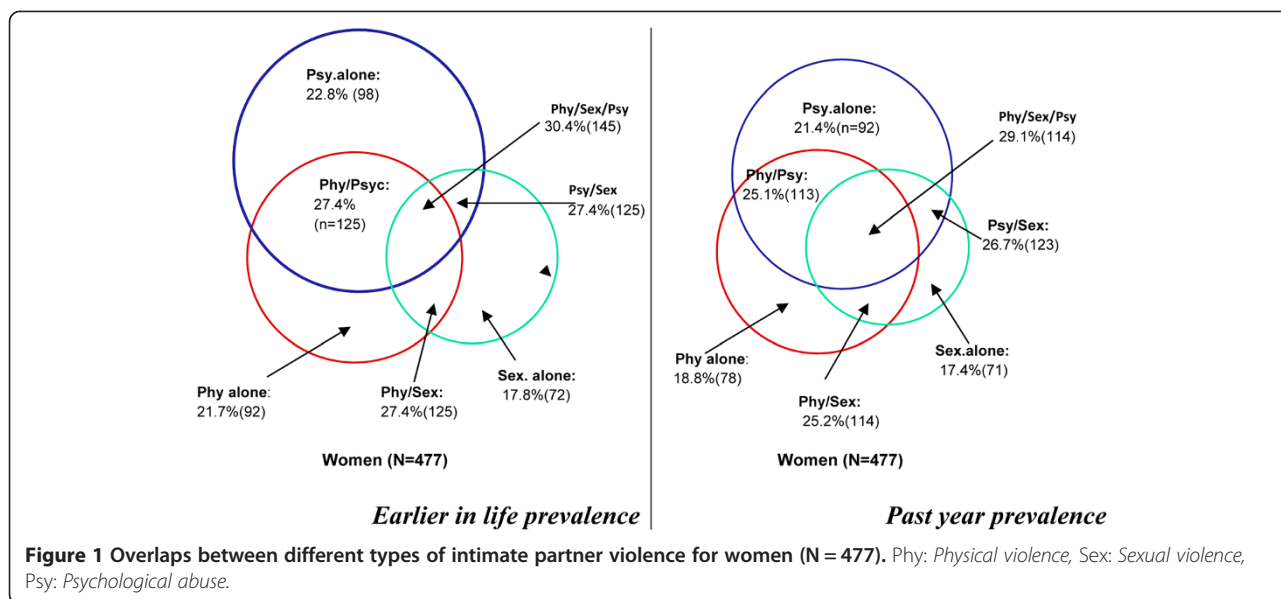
Psy.alone:
22.8% (98)

Phy/Sex/Psy
30.4%(145)

Phy/Psyc:
27.4%
(n=125)

Psy/Sex
27.4%(125)

Phy alone:
21.7%(92)

Phy/Sex:
27.4%(125)

Sex. alone:
17.8%(72)

Women (N=477)

Earlier in life prevalence

Psy.alone:
21.4%(n=92)

Phy/Sex/Psy
29.1%(114)

Phy/Psy:
25.1%(113)

Psy/Sex:
26.7%(123)

Phy alone:
18.8%(78)

Sex.alone:
17.4%(71)

Phy/Sex:
25.2%(114)

Women (N=477)

Past year prevalence

Figure 1 Overlaps between different types of intimate partner violence for women (N = 477). Phy: Physical violence, Sex: Sexual violence, Psy: Psychological abuse.